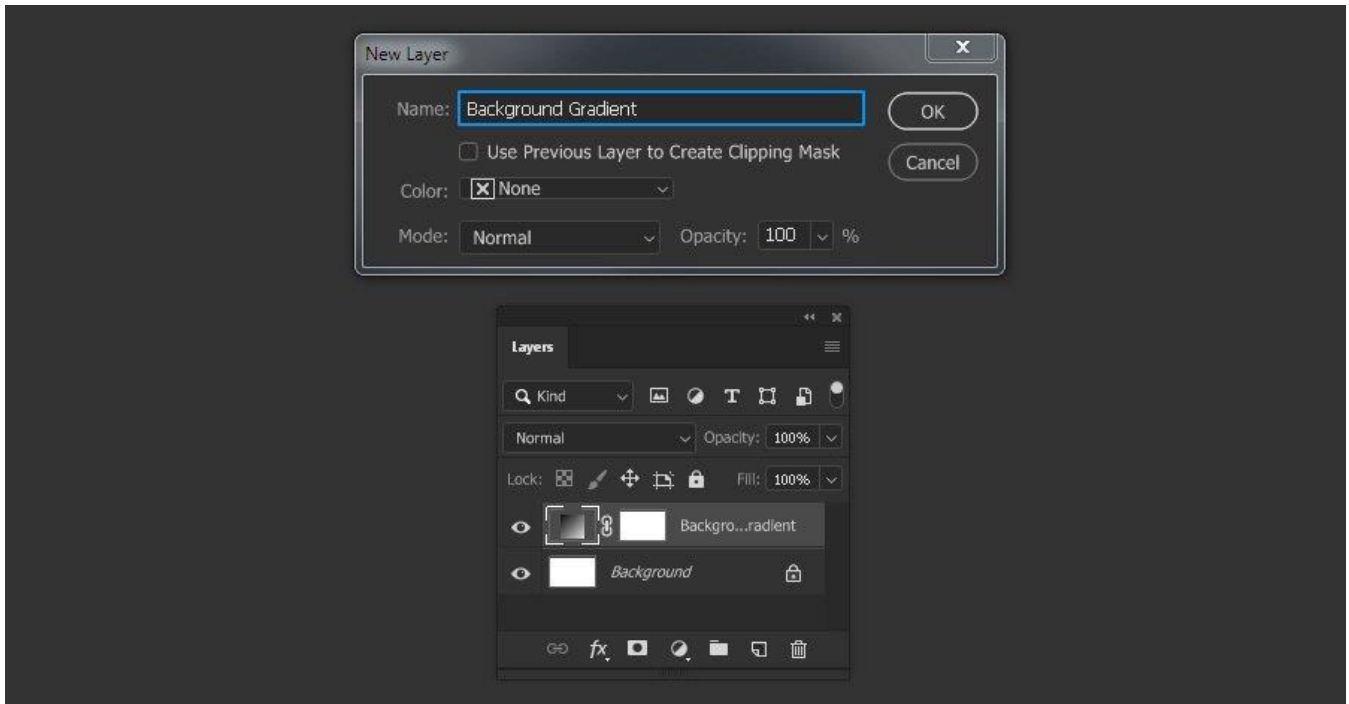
New Layer

Name: Background Gradient

OK

Use Previous Layer to Create Clipping Mask

Cancel

Color: None

Mode: Normal

Opacity: 100 %

Layers

Kind

T

Normal

Opacity: 100%

Lock:

Fill: 100%

Backgro...radient

Background

fx